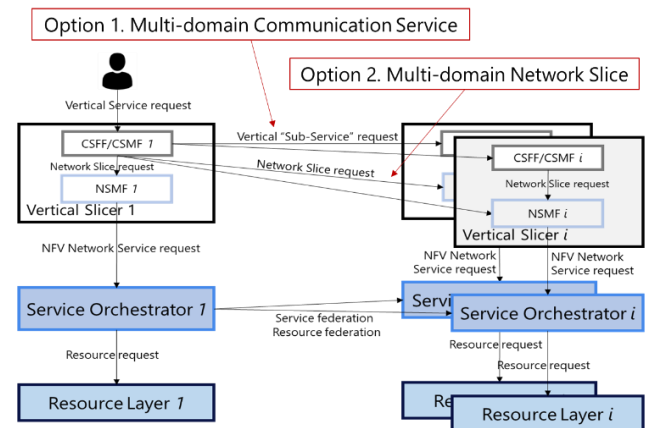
Option 1. Multi-domain Communication Service

Option 2. Multi-domain Network Slice

Vertical Service request

CSFF/CSMF $1$

Network Slice request

NSMF $1$

Vertical Slicer 1

Vertical "Sub-Service" request

Network Slice request

CSFF/CSMF $i$

Network Slice request

NSMF $i$

Vertical Slicer $i$

NFV Network Service request

NFV Network Service request

NFV Network Service request

Service Orchestrator $1$

Servi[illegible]

Service Orchestrator $i$

Service federation
Resource federation

Resource request

Resource request

Resource request

Resource Layer $1$

Re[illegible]

Resource Layer $i$